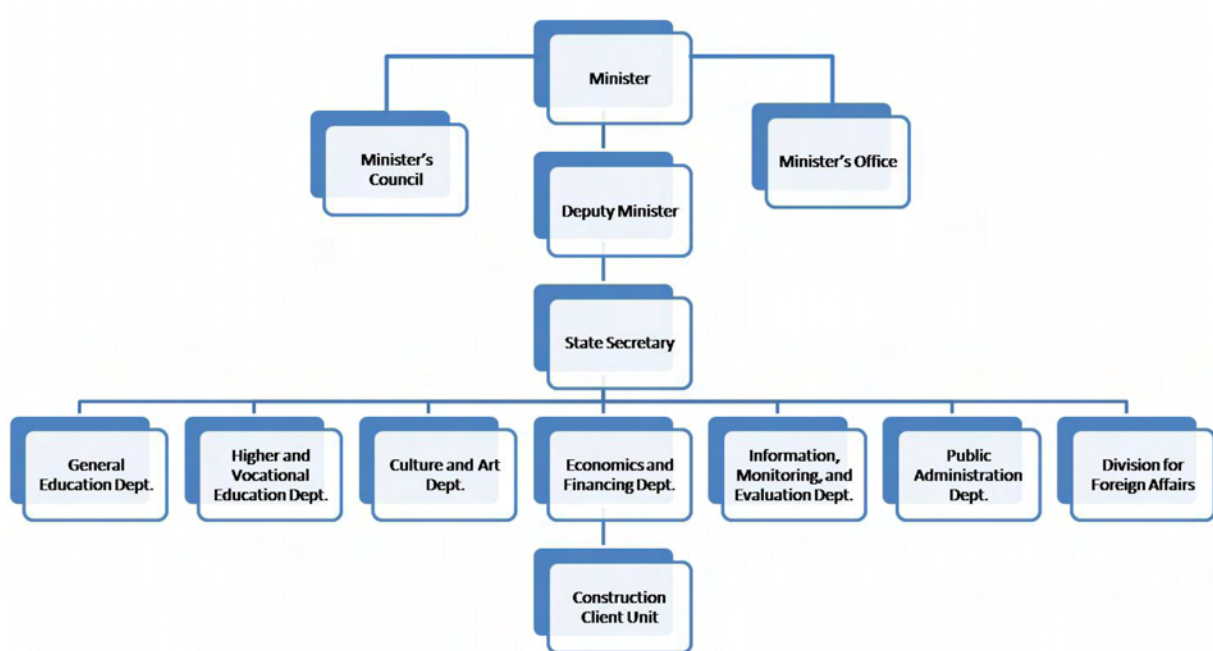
Minister

Minister's Council

Minister's Office

Deputy Minister

State Secretary

General Education Dept.

Higher and Vocational Education Dept.

Culture and Art Dept.

Economics and Financing Dept.

Information, Monitoring, and Evaluation Dept.

Public Administration Dept.

Division for Foreign Affairs

Construction Client Unit